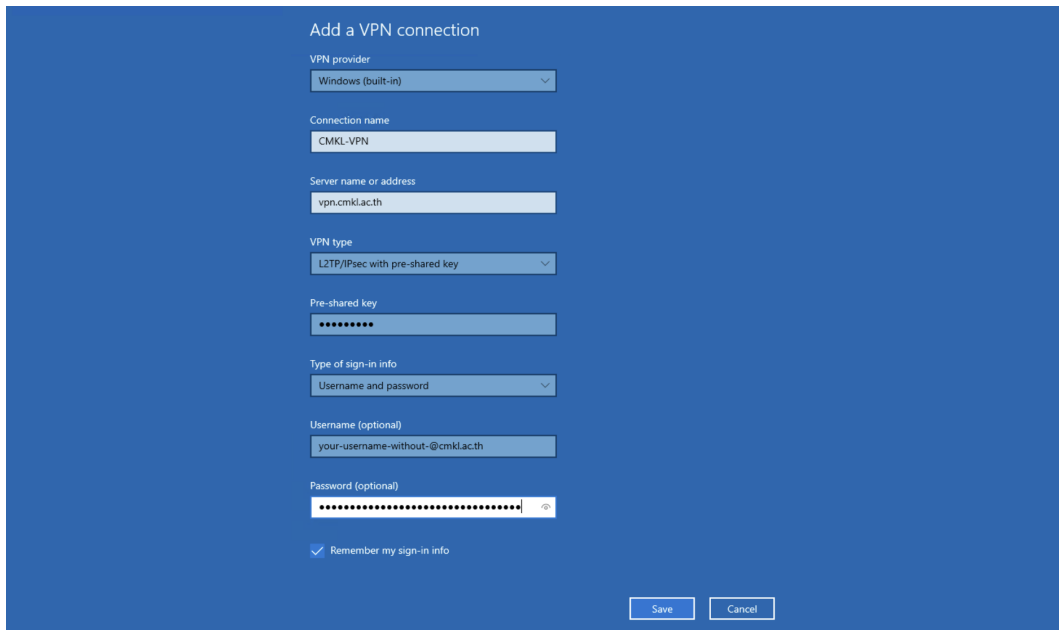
Add a VPN connection

VPN provider

Windows (built-in)

Connection name

CMKL-VPN

Server name or address

vpn.cmkl.ac.th

VPN type

L2TP/IPsec with pre-shared key

Pre-shared key

•••••••••

Type of sign-in info

Username and password

Username (optional)

your-username-without-@cmkl.ac.th

Password (optional)

•••••••••••••••••••••••••••••••••

Remember my sign-in info

Save

Cancel